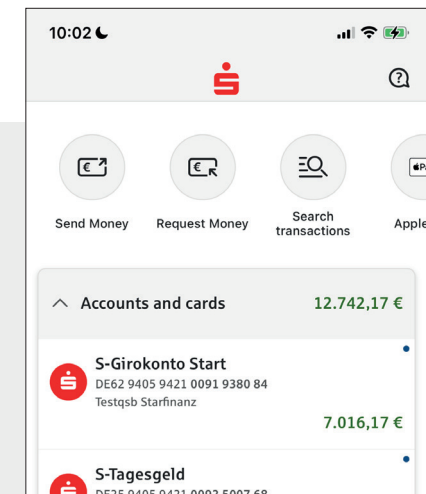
10:02

Send Money
Request Money
Search transactions
Apple

Accounts and cards 12.742,17 €

S-Girokonto Start
DE62 9405 9421 0091 9380 84
Testqsb Starfinanz
7.016,17 €

S-Tagesgeld
DE25 9405 9421 0093 5007 68